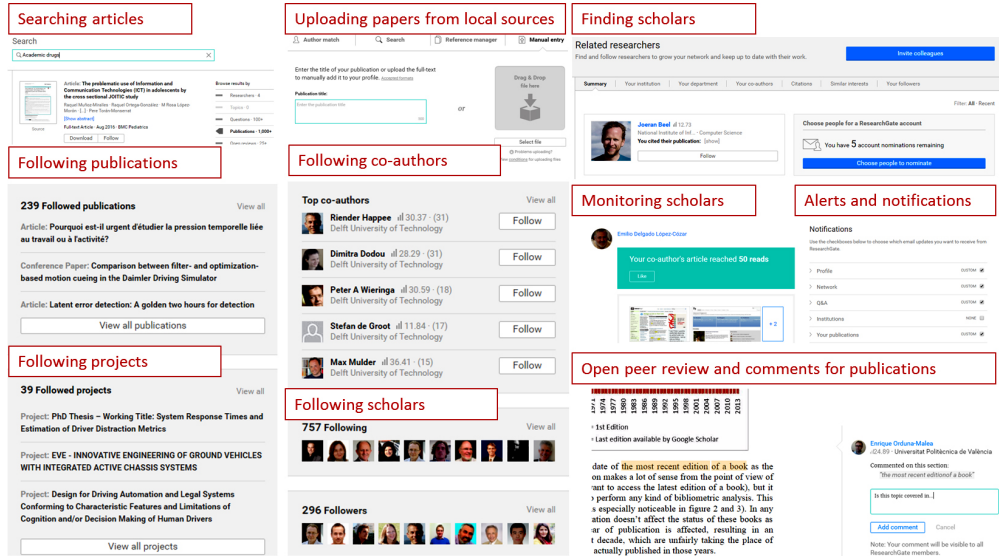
Searching articles

Search

Academic drugs

Article: The problematic use of Information and Communication Technologies (ICT) in adolescents by the cross sectional JOITIC study

Raquel Muñoz-Miralles · Raquel Ortega-González · M Rosa López-Morón · [...] · Pere Torán-Monserrat

[Show abstract]

Full-text Article · Aug 2016 · BMC Pediatrics

Download Follow

Source

Browse results by

Researchers · 6

Topics · 0

Questions · 100+

Publications · 1,000+

Open reviews · 25+

Uploading papers from local sources

Author match Search Reference manager Manual entry

Enter the title of your publication or upload the full-text to manually add it to your profile. Accepted formats

Publication title

or

Drag & Drop file here

Select file

Problems uploading? See our guidelines for uploading files

Finding scholars

Related researchers

Find and follow researchers to grow your network and keep up to date with their work.

Invite colleagues

Summary Your institution Your department Your co-authors Citations Similar interests Your followers

Filter: All · Recent

Joeran Beel 12.73

National Institute of Inf... · Computer Science

You cited their publication: [show]

Follow

Choose people for a ResearchGate account

You have 5 account nominations remaining

Choose people to nominate

Following publications

239 Followed publications View all

Article: Pourquoi est-il urgent d'étudier la pression temporelle liée au travail ou à l'activité?

Conference Paper: Comparison between filter- and optimization-based motion cueing in the Daimler Driving Simulator

Article: Latent error detection: A golden two hours for detection

View all publications

Following co-authors

Top co-authors View all

Riender Happee 30.37 · (31) Delft University of Technology Follow

Dimitra Dodou 28.29 · (31) Delft University of Technology Follow

Peter A Wieringa 30.59 · (18) Delft University of Technology Follow

Stefan de Groot 11.84 · (17) Delft University of Technology Follow

Max Mulder 36.41 · (15) Delft University of Technology Follow

Monitoring scholars

Emilio Delgado López-Cózar

Your co-author's article reached 50 reads

Like

+2

Alerts and notifications

Notifications

Use the checkboxes below to choose which email updates you want to receive from ResearchGate.

Profile CUSTOM

Network CUSTOM

Q&A CUSTOM

Institutions NONE

Your publications CUSTOM

Following projects

39 Followed projects View all

Project: PhD Thesis – Working Title: System Response Times and Estimation of Driver Distraction Metrics

Project: EVE - INNOVATIVE ENGINEERING OF GROUND VEHICLES WITH INTEGRATED ACTIVE CHASSIS SYSTEMS

Project: Design for Driving Automation and Legal Systems Conforming to Characteristic Features and Limitations of Cognition and/or Decision Making of Human Drivers

View all projects

Following scholars

757 Following View all

296 Followers View all

Open peer review and comments for publications

1974 1978 1980 1983 1986 1989 1992 1995 1998 2001 2004 2007 2010 2013

1st Edition

Last edition available by Google Scholar

date of the most recent edition of a book as the on makes a lot of sense from the point of view of rtant to access the latest edition), but it to perform any kind of bibliometric analysis. This s especially noticeable in figure 2 and 3). In any ation doesn't affect the status of these books as ear of publication is affected, resulting in an t decade, which are unfairly taking the place of actually published in those years.

Enrique Orduna-Malea 24.89 · Universitat Politècnica de València

Commented on this section: "the most recent edition of a book"

Is this topic covered in..|

Add comment Cancel

Note: Your comment will be visible to all ResearchGate members.